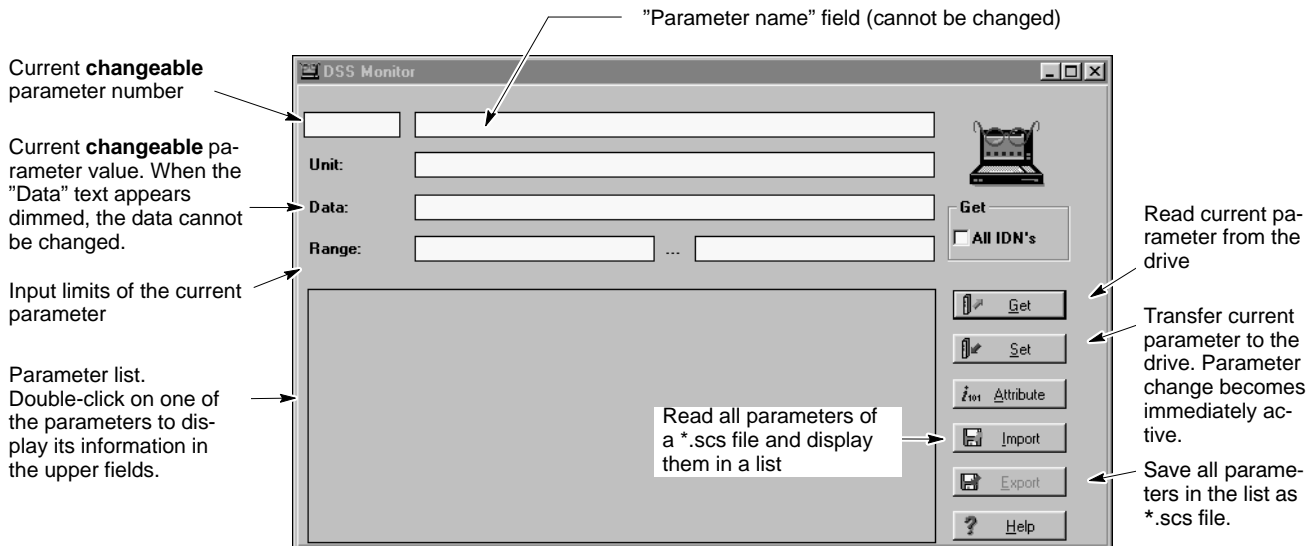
”Parameter name” field (cannot be changed)

Current **changeable** parameter number

Current **changeable** parameter value. When the ”Data” text appears dimmed, the data cannot be changed.

Input limits of the current parameter

Parameter list. Double-click on one of the parameters to display its information in the upper fields.

DSS Monitor

Unit:

Data:

Range:

...

Get

All IDN's

Get

Set

Attribute

Import

Export

Help

Read all parameters of a *.scs file and display them in a list

Read current parameter from the drive

Transfer current parameter to the drive. Parameter change becomes immediately active.

Save all parameters in the list as *.scs file.